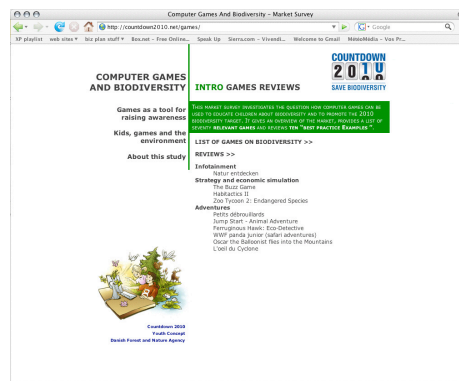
Computer Games And Biodiversity – Market Survey

http://countdown2010.net/games/

Google

XP playlist web sites ▾ biz plax stuff ▾ Box.net - Free Online... Speak Up Sierra.com - Vivendi... Welcome to Gmail MémoMédia – Vos Pr...

COMPUTER GAMES AND BIODIVERSITY

INTRO GAMES REVIEWS

COUNTDOWN 2010 SAVE BIODIVERSITY

Games as a tool for raising awareness

Kids, games and the environment

About this study

THIS MARKET SURVEY INVESTIGATES THE QUESTION HOW COMPUTER GAMES CAN BE USED TO EDUCATE CHILDREN ABOUT BIODIVERSITY AND TO PROMOTE THE 2010 BIODIVERSITY TARGET. IT GIVES AN OVERVIEW OF THE MARKET, PROVIDES A LIST OF SEVENTY RELEVANT GAMES AND REVIEWS TEN "BEST PRACTICE EXAMPLES".

LIST OF GAMES ON BIODIVERSITY >>

REVIEWS >>

Infotainment
Natur entdecken
Strategy and economic simulation
The Buzz Game
Habitactics II
Zoo Tycoon 2: Endangered Species
Adventures
Petits débrouillards
Jump Start - Animal Adventure
Ferruginous Hawk: Eco-Detective
WWF panda junior (safari adventures)
Oscar the Balloonist flies into the Mountains
L'oeil du Cyclone

Countdown 2010
Youth Concept
Danish Forest and Nature Agency